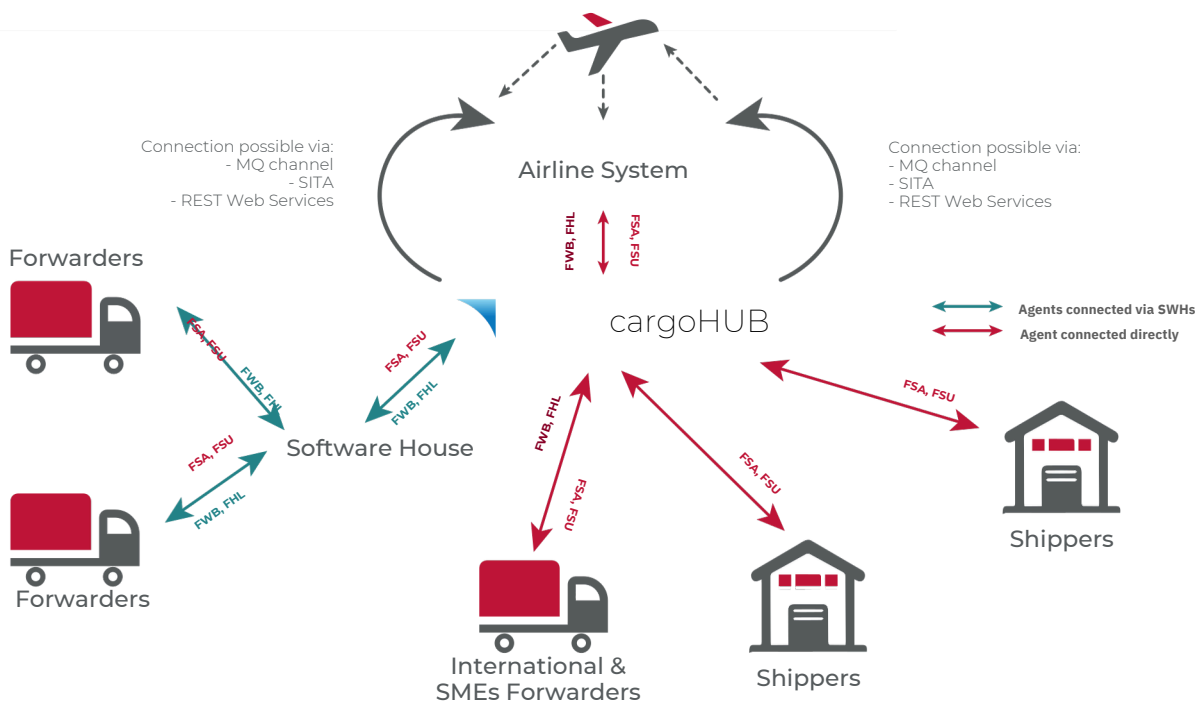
Connection possible via:
- MQ channel
- SITA
- REST Web Services

Airline System

Connection possible via:
- MQ channel
- SITA
- REST Web Services

FWB, FHL

FSA, FSU

Forwarders

cargoHUB

Agents connected via SWHs

Agent connected directly

FSA, FSU

FWB, FHL

FSA, FSU

FWB, FHL

FWB, FHL

FSA, FSU

Software House

FSA, FSU

FSA, FSU

FSA, FSU

FWB, FHL

FSA, FSU

Shippers

Forwarders

International & SMEs Forwarders

Shippers